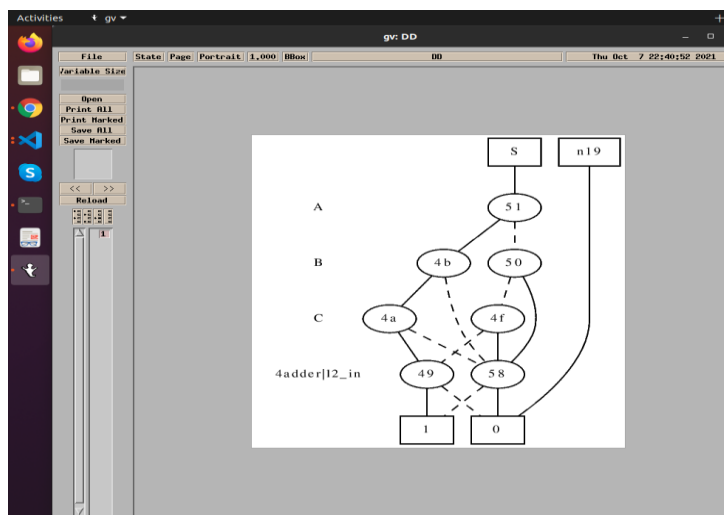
Activities gv ▾

gv: DD

File
Variable Size
Open
Print All
Print Marked
Save All
Save Marked
<< >>
Reload
1

State Page Portrait 1.000 BBox DD Thu Oct 7 22:40:52 2021

S
n19
A
51
B
4b
50
C
4a
4f
4adder|12_in
49
58
1
0